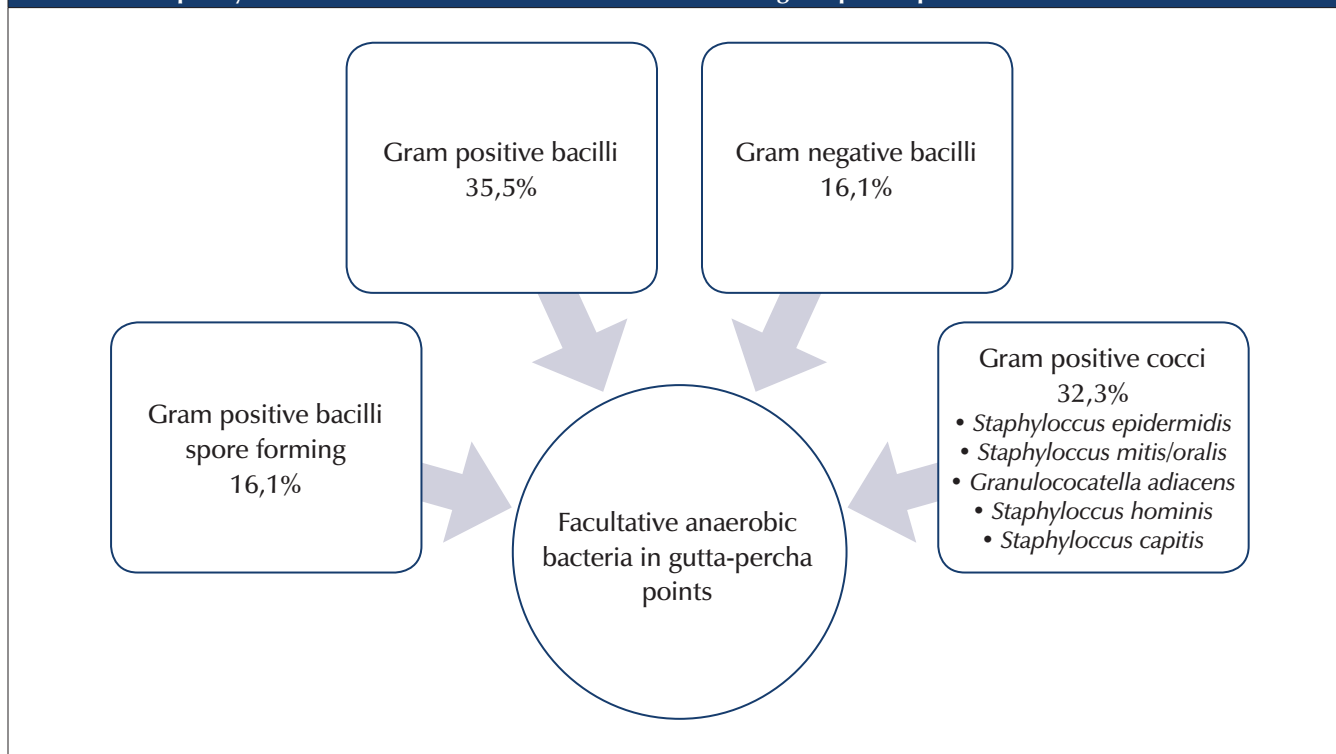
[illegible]

Gram positive bacilli
35,5%

Gram negative bacilli
16,1%

Gram positive bacilli spore forming
16,1%

Gram positive cocci
32,3%
• *Staphyloccus epidermidis*
• *Staphyloccus mitis/oralis*
• *Granulococatella adiacens*
• *Staphyloccus hominis*
• *Staphyloccus capitis*

Facultative anaerobic bacteria in gutta-percha points